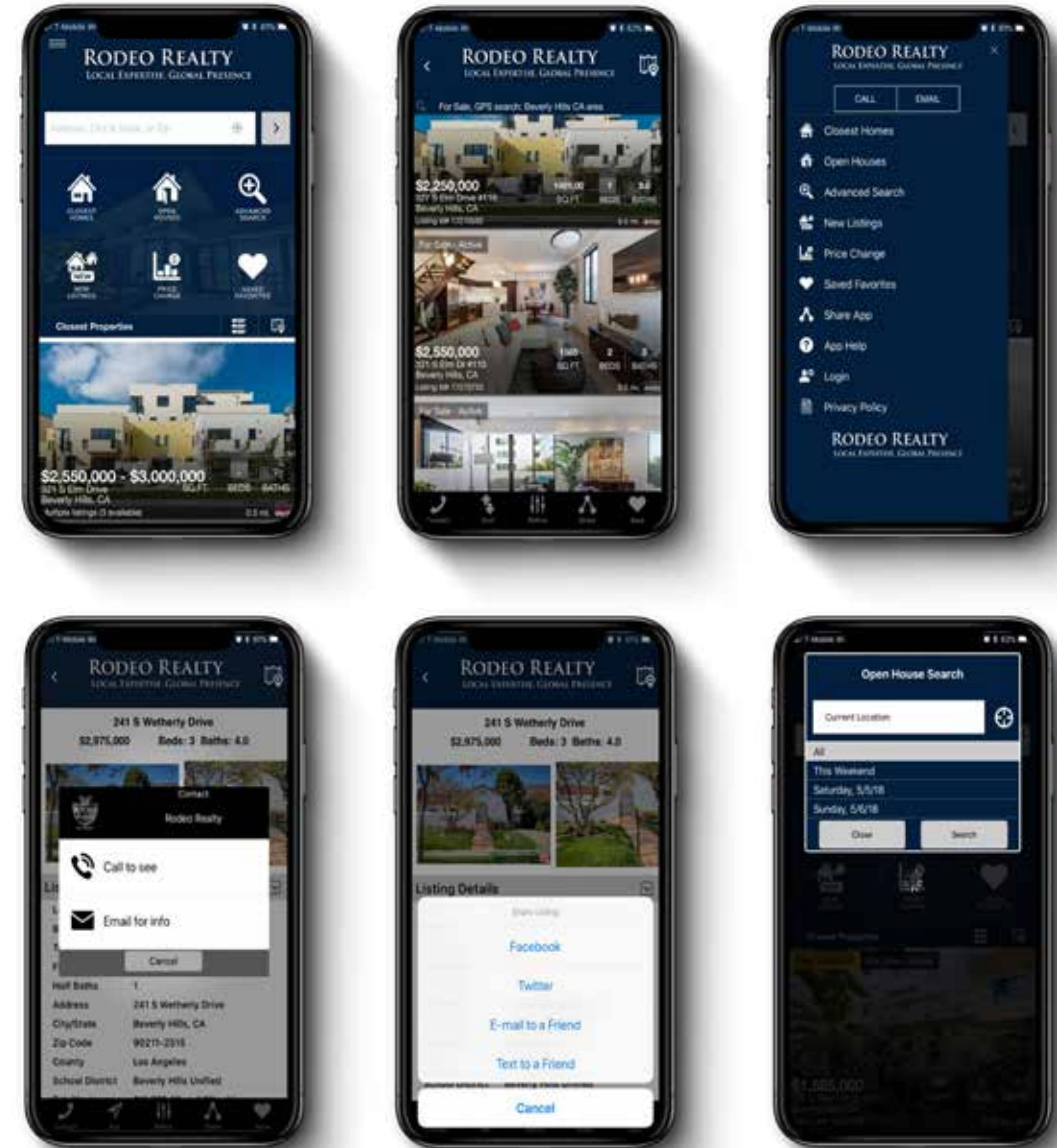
RODEO REALTY
LOCAL EXPERTISE. GLOBAL PRESENCE

Address, Neighborhood, or Zip

CLOSEST HOMES
OPEN HOUSES
ADVANCED SEARCH
NEW LISTINGS
PRICE CHANGE
SAVED FAVORITES

Closest Properties

$2,550,000 - $3,000,000
321 S Elm Drive
Beverly Hills, CA
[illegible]
SQ.FT. BEDS BATHS
0.5 mi.

RODEO REALTY
LOCAL EXPERTISE. GLOBAL PRESENCE

For Sale, GPS search: Beverly Hills CA area

$2,250,000
321 S Elm Drive #118
Beverly Hills, CA
Listing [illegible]
1400 SQ.FT. 3 BEDS 3.0 BATHS
0.5 mi.

For Sale - Active

$2,550,000
321 S Elm Dr #110
Beverly Hills, CA
Listing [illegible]
1569 SQ.FT. 2 BEDS 3 BATHS
0.5 mi.

For Sale - Active

RODEO REALTY
LOCAL EXPERTISE. GLOBAL PRESENCE

CALL
EMAIL

Closest Homes
Open Houses
Advanced Search
New Listings
Price Change
Saved Favorites
Share App
App Help
Login
Privacy Policy

RODEO REALTY
LOCAL EXPERTISE. GLOBAL PRESENCE

RODEO REALTY
LOCAL EXPERTISE. GLOBAL PRESENCE

241 S Wetherly Drive
$2,975,000 Beds: 3 Baths: 4.0

Contact
Rodeo Realty

Call to see

Email for info

Cancel

Half Baths 1
Address 241 S Wetherly Drive
City/State Beverly Hills, CA
Zip Code 90211-2515
County Los Angeles
School District Beverly Hills Unified

RODEO REALTY
LOCAL EXPERTISE. GLOBAL PRESENCE

241 S Wetherly Drive
$2,975,000 Beds: 3 Baths: 4.0

Listing Details

Share Listing
Facebook
Twitter
E-mail to a Friend
Text to a Friend
Cancel

Open House Search

Current Location

All
This Weekend
Saturday, 5/5/18
Sunday, 5/6/18

Close
Search

$1,565,000